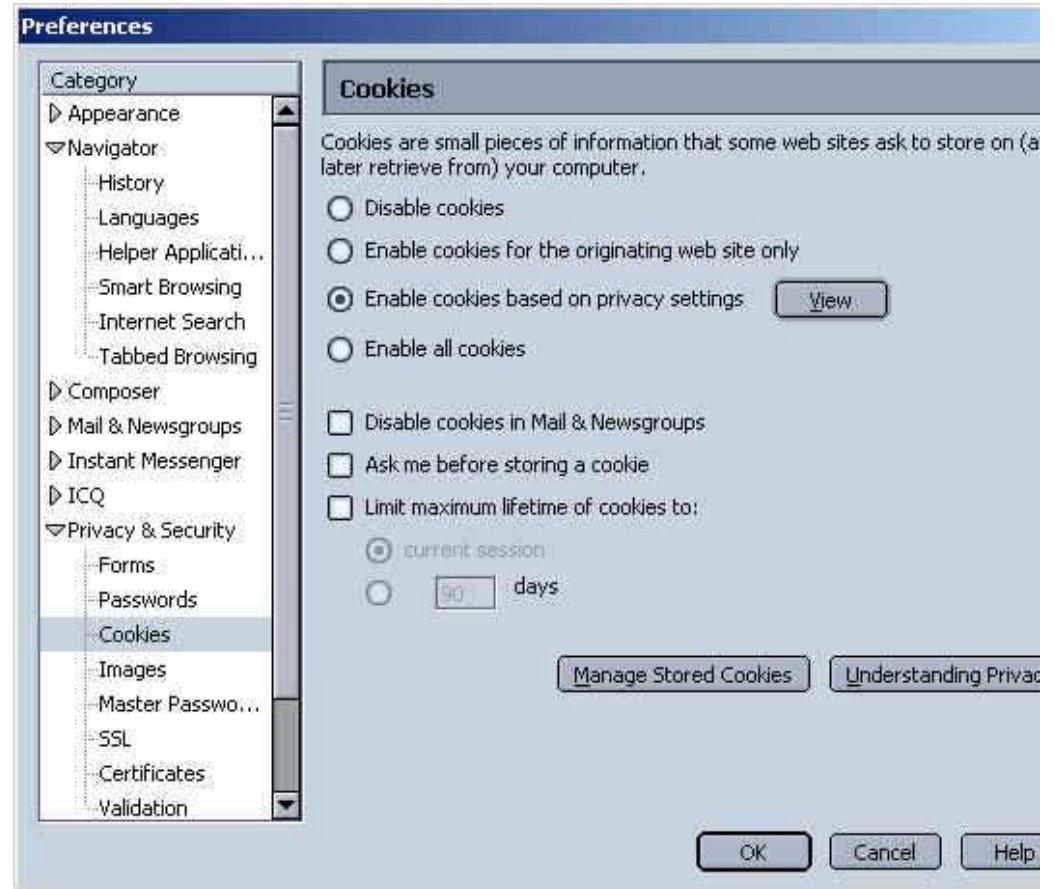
Preferences

Category
Appearance
Navigator
History
Languages
Helper Applicati...
Smart Browsing
Internet Search
Tabbed Browsing
Composer
Mail & Newsgroups
Instant Messenger
ICQ
Privacy & Security
Forms
Passwords
Cookies
Images
Master Passwo...
SSL
Certificates
Validation

Cookies

Cookies are small pieces of information that some web sites ask to store on (a later retrieve from) your computer.

Disable cookies
Enable cookies for the originating web site only
Enable cookies based on privacy settings
View
Enable all cookies

Disable cookies in Mail & Newsgroups
Ask me before storing a cookie
Limit maximum lifetime of cookies to:
current session
90 days

Manage Stored Cookies
Understanding Privac

OK
Cancel
Help